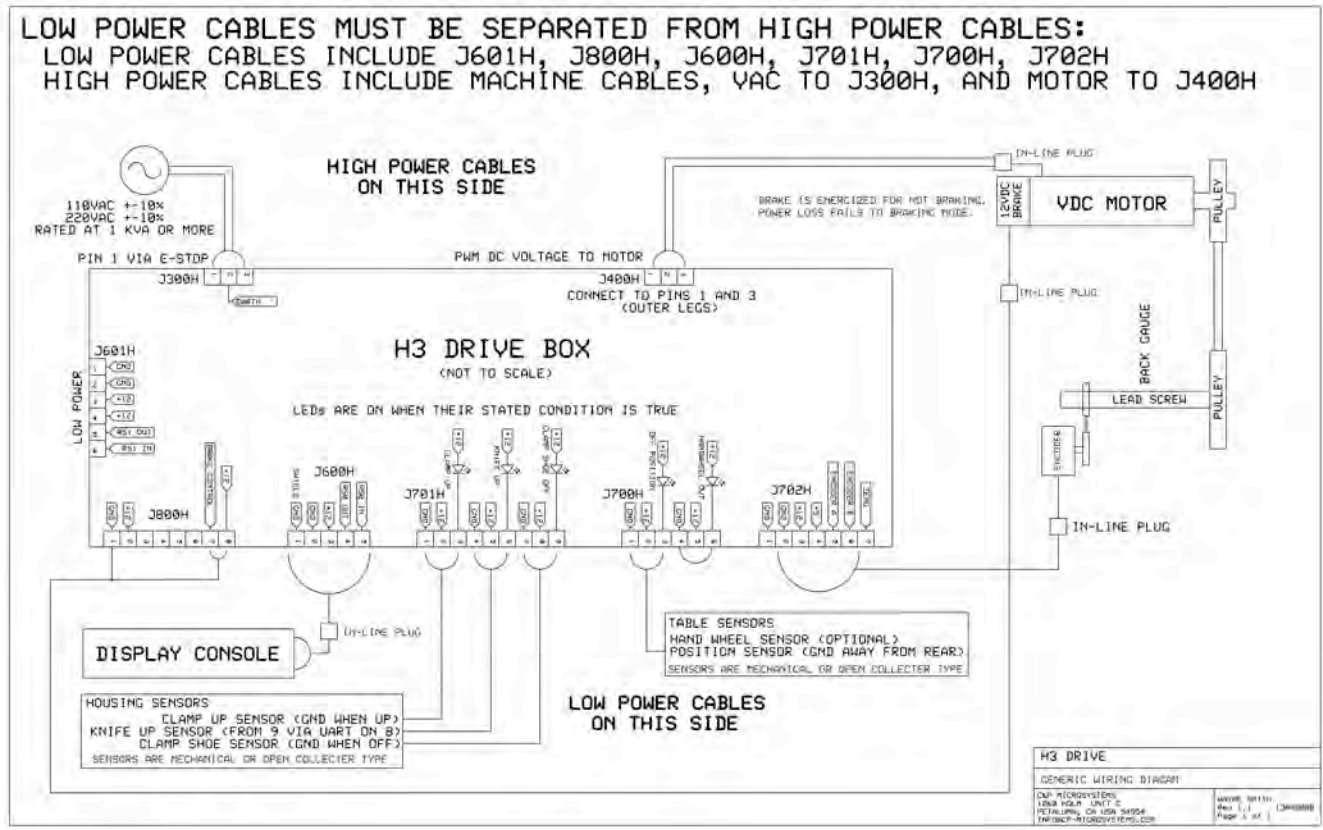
LOW POWER CABLES MUST BE SEPARATED FROM HIGH POWER CABLES:
LOW POWER CABLES INCLUDE J601H, J800H, J600H, J701H, J700H, J702H
HIGH POWER CABLES INCLUDE MACHINE CABLES, VAC TO J300H, AND MOTOR TO J400H

HIGH POWER CABLES ON THIS SIDE

110VAC +-10%
220VAC +-10%
RATED AT 1 KVA OR MORE

PIN 1 VIA E-STOP
J300H
EARTH

PWM DC VOLTAGE TO MOTOR
J400H
CONNECT TO PINS 1 AND 3 (OUTER LEGS)

IN-LINE PLUG
BRAKE IS ENERGIZED FOR NOT BRAKING, POWER LOSS FAILS TO BRAKING MODE.
12VDC BRAKE
VDC MOTOR
PULLEY
IN-LINE PLUG
BACK GAUGE
LEAD SCREW
PULLEY
ENCODER
IN-LINE PLUG

H3 DRIVE BOX
(NOT TO SCALE)

LEDs ARE ON WHEN THEIR STATED CONDITION IS TRUE

J601H
LOW POWER
GND
GND
+12
+12
RS1 OUT
RS1 IN

J800H
GND
+12
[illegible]
+12

J600H
SHIELD
GND
+12
RS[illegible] OUT
RS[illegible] IN

J701H
+12
CLAMP UP
+12
KNIFE UP
+12
CLAMP SHOE OFF
GND
GND
GND

J700H
+12
OFF POSITION
+12
HANDWHEEL OUT
GND
GND

J702H
GND
+5
+5
+5
ENCODER A
ENCODER B
INDEX

DISPLAY CONSOLE
IN-LINE PLUG

TABLE SENSORS
HAND WHEEL SENSOR (OPTIONAL)
POSITION SENSOR (GND AWAY FROM REAR)
SENSORS ARE MECHANICAL OR OPEN COLLECTER TYPE

HOUSING SENSORS
CLAMP UP SENSOR (GND WHEN UP)
KNIFE UP SENSOR (FROM 9 VIA UART ON 8)
CLAMP SHOE SENSOR (GND WHEN OFF)
SENSORS ARE MECHANICAL OR OPEN COLLECTER TYPE

LOW POWER CABLES ON THIS SIDE

H3 DRIVE
GENERIC WIRING DIAGRAM
CWP MICROSYSTEMS
1260 HOLM UNIT C
PETALUMA, CA USA 94954
INFO@CP-MICROSYSTEMS.COM
WAYNE SMITH
Rev 1.1
Page 1 of 1
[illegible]